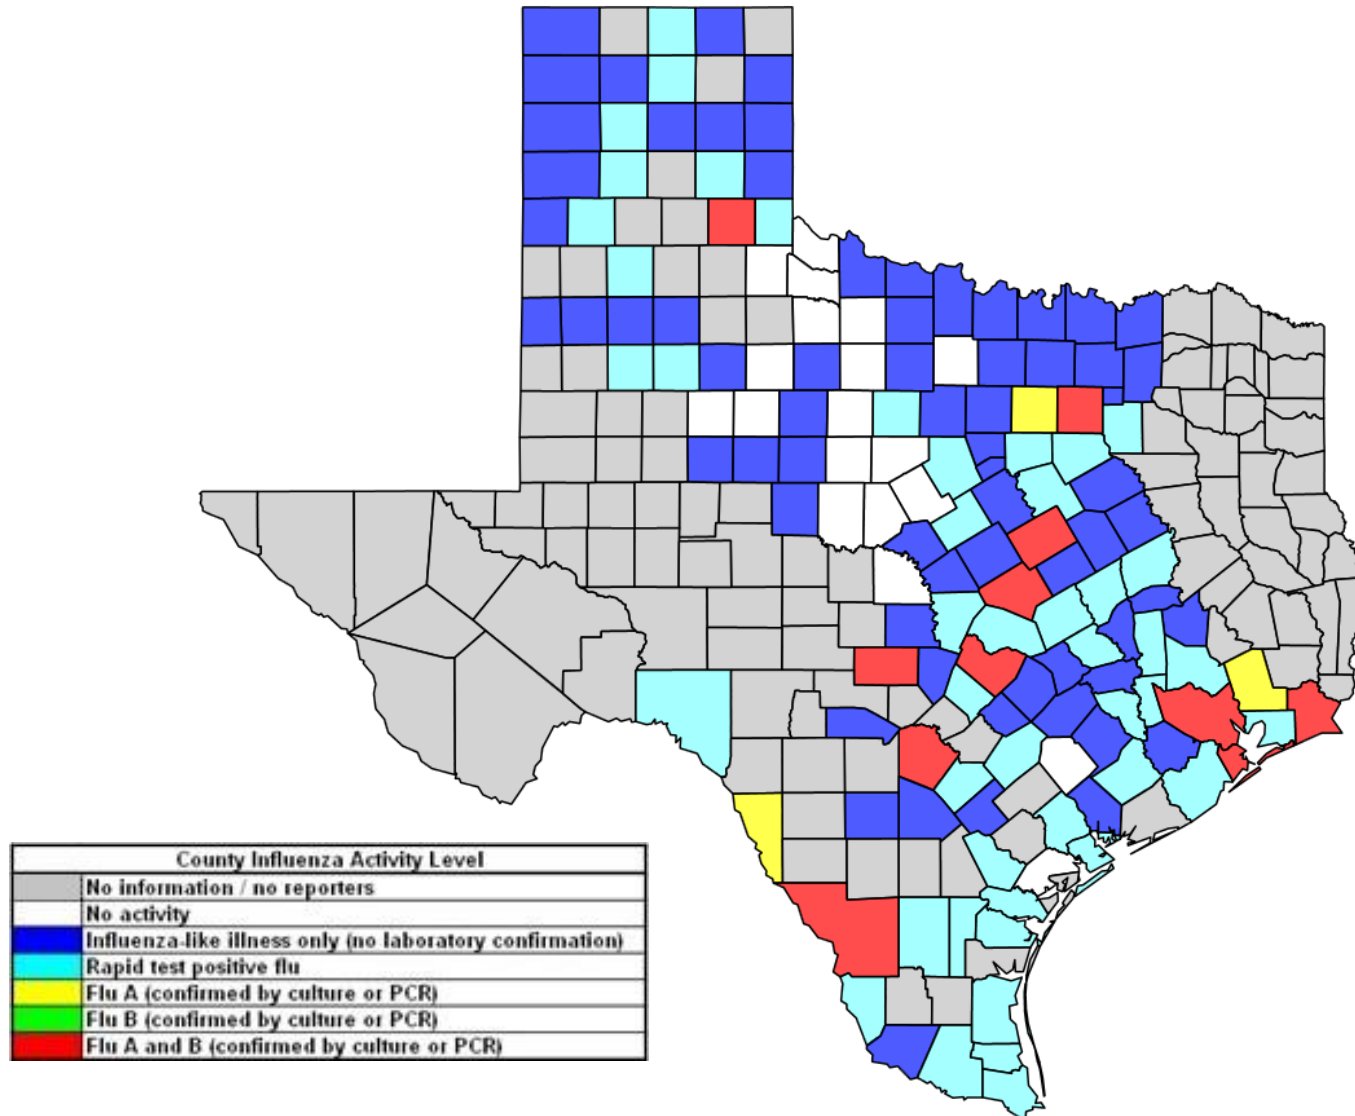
| County Influenza Activity Level | |
|---|---|
| | No information / no reporters |
| | No activity |
| | Influenza-like illness only (no laboratory confirmation) |
| | Rapid test positive flu |
| | Flu A (confirmed by culture or PCR) |
| | Flu B (confirmed by culture or PCR) |
| | Flu A and B (confirmed by culture or PCR) |